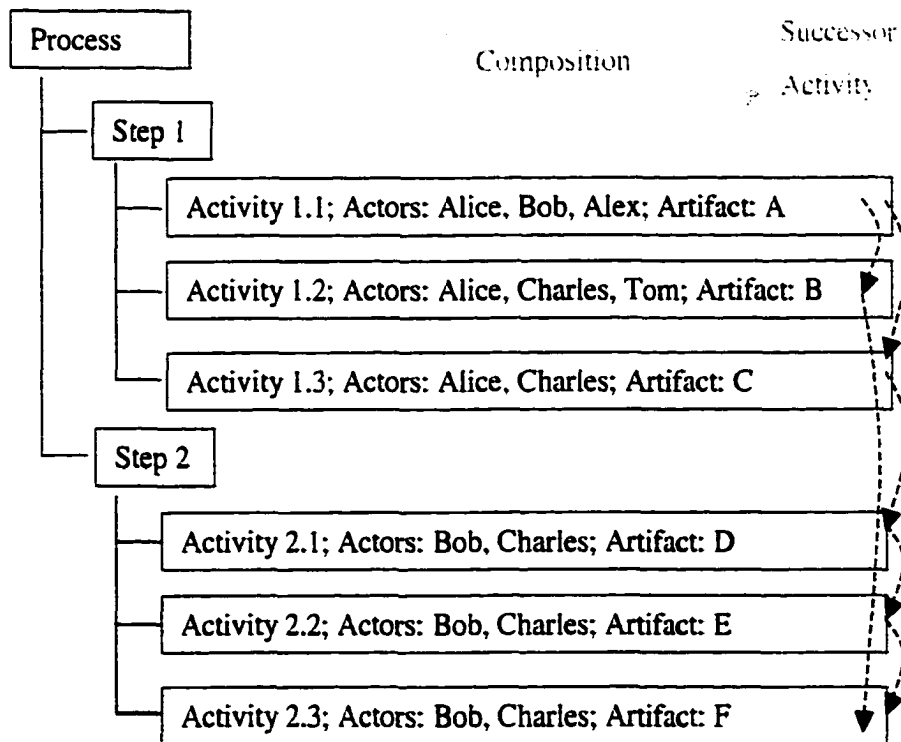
Process

Composition

Successor Activity

Step 1

Activity 1.1; Actors: Alice, Bob, Alex; Artifact: A

Activity 1.2; Actors: Alice, Charles, Tom; Artifact: B

Activity 1.3; Actors: Alice, Charles; Artifact: C

Step 2

Activity 2.1; Actors: Bob, Charles; Artifact: D

Activity 2.2; Actors: Bob, Charles; Artifact: E

Activity 2.3; Actors: Bob, Charles; Artifact: F